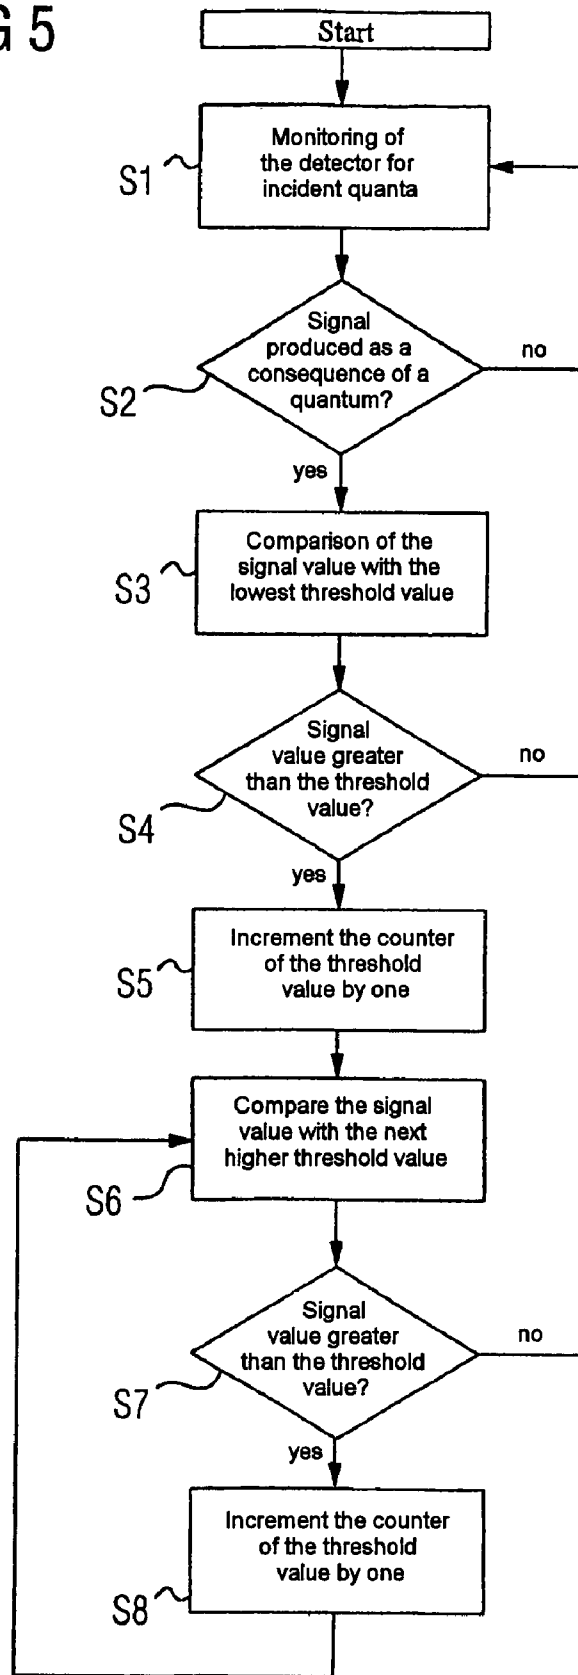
G 5

Start

S1
Monitoring of the detector for incident quanta

S2
Signal produced as a consequence of a quantum?

no

yes

S3
Comparison of the signal value with the lowest threshold value

S4
Signal value greater than the threshold value?

no

yes

S5
Increment the counter of the threshold value by one

S6
Compare the signal value with the next higher threshold value

S7
Signal value greater than the threshold value?

no

yes

S8
Increment the counter of the threshold value by one